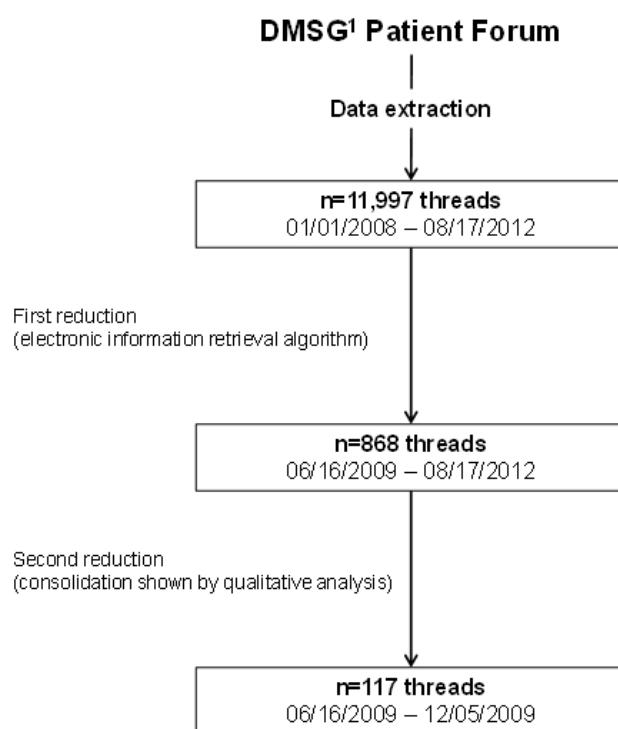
DMSG$^1$ Patient Forum

Data extraction

n=11,997 threads
01/01/2008 – 08/17/2012

First reduction
(electronic information retrieval algorithm)

n=868 threads
06/16/2009 – 08/17/2012

Second reduction
(consolidation shown by qualitative analysis)

n=117 threads
06/16/2009 – 12/05/2009